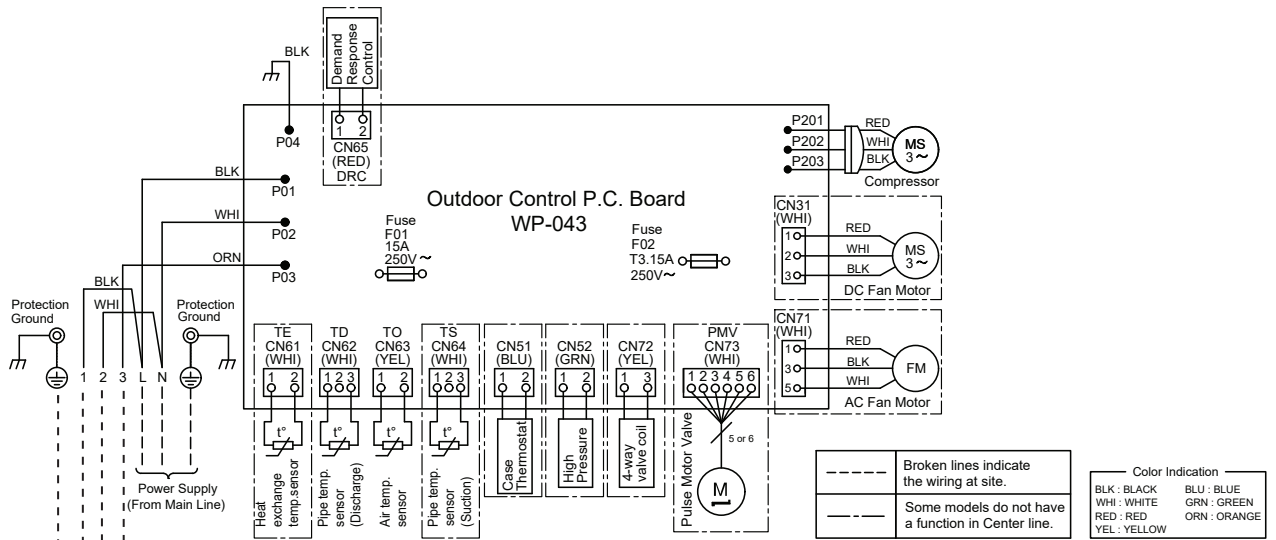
BLK

Demand Response Control

1 2
CN65 (RED)
DRC

P04

BLK
P01

WHI
P02

ORN
P03

Outdoor Control P.C. Board
WP-043

Fuse
F01
15A
250V~

Fuse
F02
T3.15A
250V~

P201
P202
P203
RED
WHI
BLK
MS
3~
Compressor

CN31
(WHI)
1
2
3
RED
WHI
BLK
MS
3~
DC Fan Motor

CN71
(WHI)
1
3
5
RED
BLK
WHI
FM
AC Fan Motor

BLK
WHI
Protection Ground
Protection Ground
1 2 3 L N
Power Supply
(From Main Line)

TE
CN61
(WHI)
1 2
t°
Heat exchange temp.sensor

TD
CN62
(WHI)
1 2 3
t°
Pipe temp. sensor (Discharge)

TO
CN63
(YEL)
1 2
t°
Air temp. sensor

TS
CN64
(WHI)
1 2 3
t°
Pipe temp. sensor (Suction)

CN51
(BLU)
1 2
Case Thermostat

CN52
(GRN)
1 2
High Pressure

CN72
(YEL)
1 3
4-way valve coil

PMV
CN73
(WHI)
1 2 3 4 5 6
5 or 6
M
Pulse Motor Valve

Broken lines indicate the wiring at site.
Some models do not have a function in Center line.

Color Indication
BLK : BLACK
WHI : WHITE
RED : RED
YEL : YELLOW
BLU : BLUE
GRN : GREEN
ORN : ORANGE